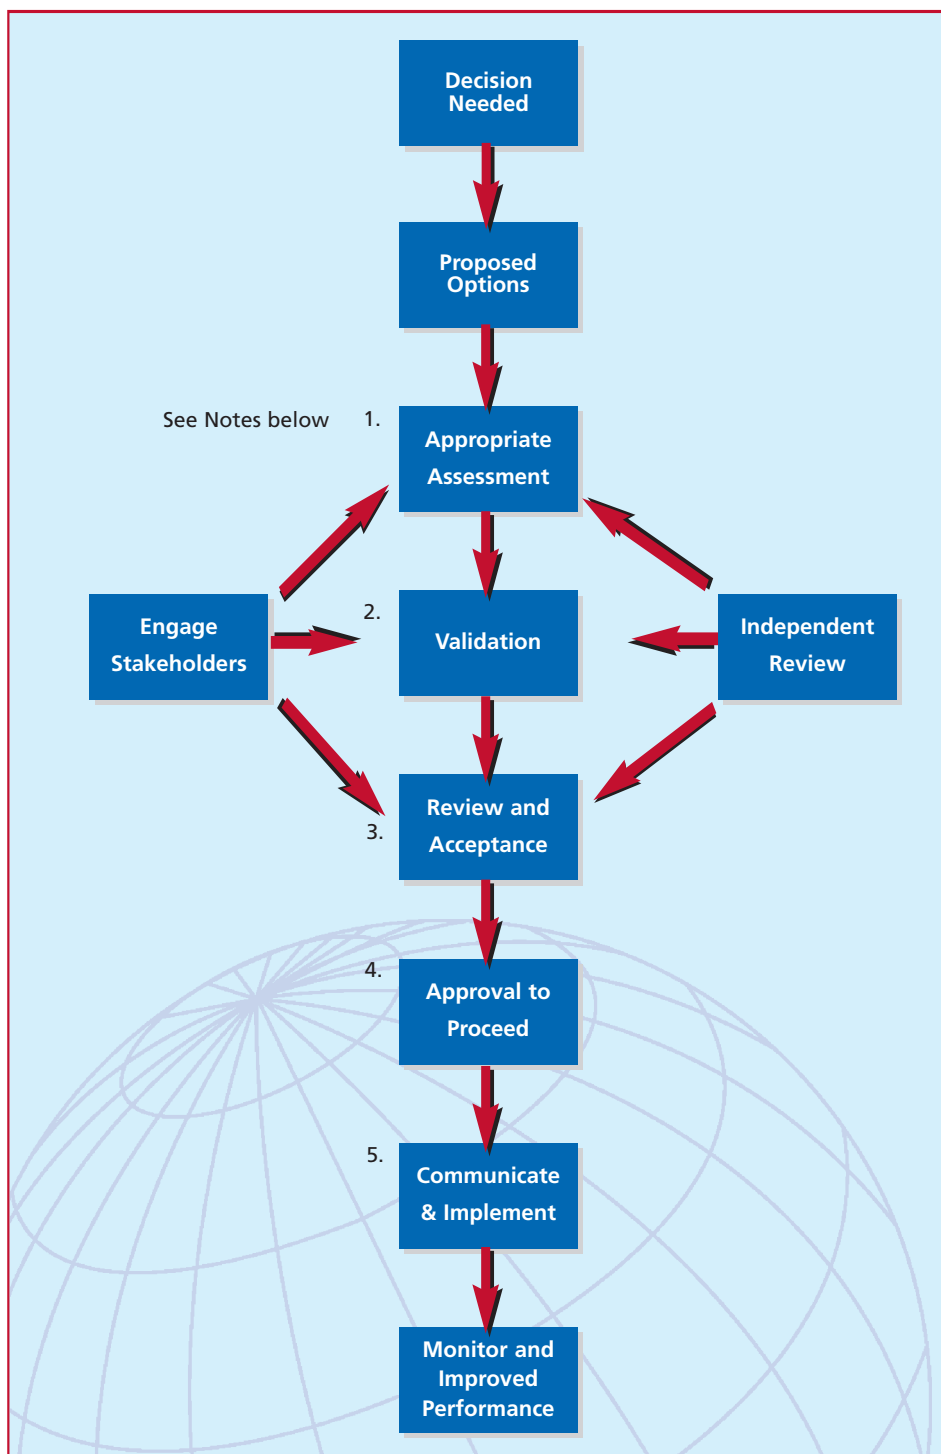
Decision Needed

Proposed Options

See Notes below

1.

Appropriate Assessment

Engage Stakeholders

2.

Validation

Independent Review

3.

Review and Acceptance

4.

Approval to Proceed

5.

Communicate & Implement

Monitor and Improved Performance